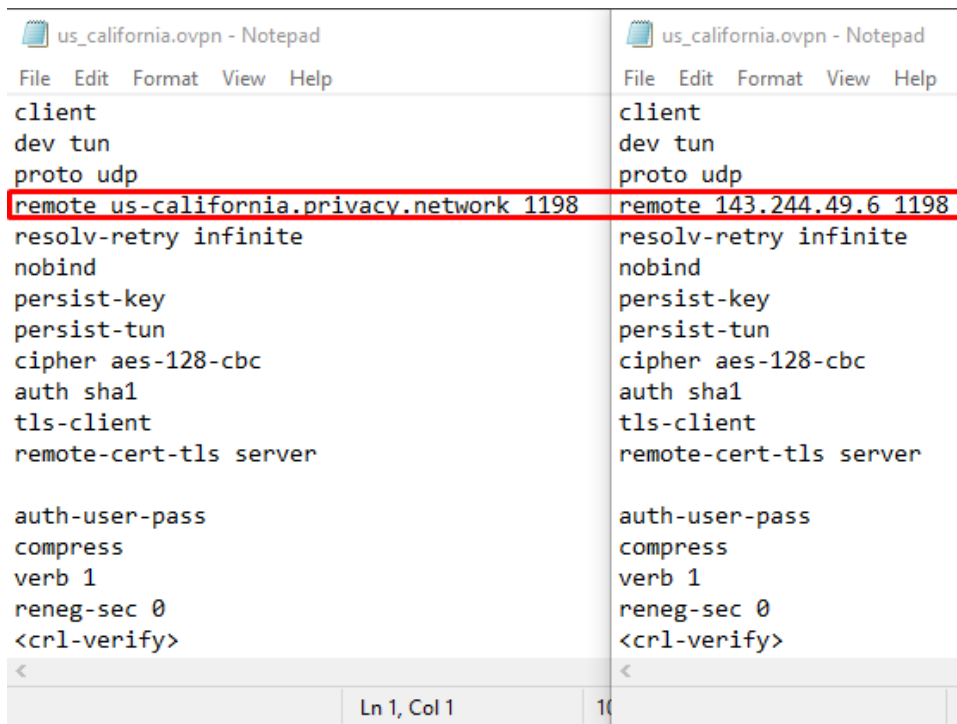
us_california.ovpn - Notepad

File Edit Format View Help

client
dev tun
proto udp
remote us-california.privacy.network 1198
resolv-retry infinite
nobind
persist-key
persist-tun
cipher aes-128-cbc
auth sha1
tls-client
remote-cert-tls server

auth-user-pass
compress
verb 1
reneg-sec 0
<crl-verify>

Ln 1, Col 1

1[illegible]

us_california.ovpn - Notepad

File Edit Format View Help

client
dev tun
proto udp
remote 143.244.49.6 1198
resolv-retry infinite
nobind
persist-key
persist-tun
cipher aes-128-cbc
auth sha1
tls-client
remote-cert-tls server

auth-user-pass
compress
verb 1
reneg-sec 0
<crl-verify>